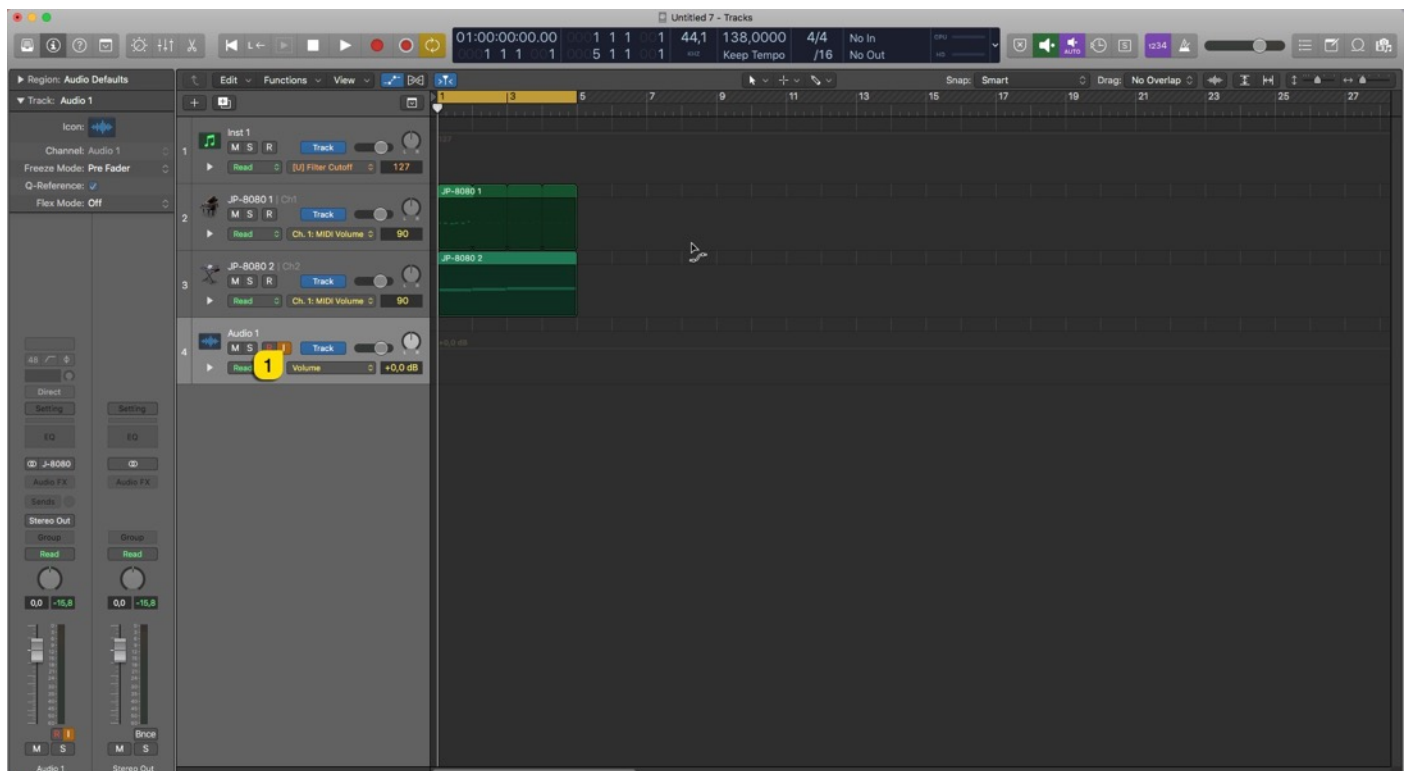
Untitled 7 - Tracks

01:00:00:00.00 1 1 1 1 44,1 138,0000 4/4 No In
5 1 1 1 Keep Tempo /16 No Out

AUTO 1234

Region: Audio Defaults
Track: Audio 1
Icon:
Channel: Audio 1
Freeze Mode: Pre Fader
Q-Reference:
Flex Mode: Off

Edit Functions View

Snap: Smart Drag: No Overlap

1 3 5 7 9 11 13 15 17 19 21 23 25 27

1 Inst 1
M S R Track
Read [U] Filter Cutoff 127

2 JP-8080 1 | Ch1
M S R Track
Read Ch. 1: MIDI Volume 90

3 JP-8080 2 | Ch2
M S R Track
Read Ch. 1: MIDI Volume 90

4 Audio 1
M S R I Track
Read 1 Volume +0,0 dB

JP-8080 1
JP-8080 2

Direct
Setting Setting
EQ EQ
J-8080
Audio FX Audio FX
Sends
Stereo Out
Group Group
Read Read
0,0 -15,8 0,0 -15,8
Bnce
M S M S
Audio 1 Stereo Out